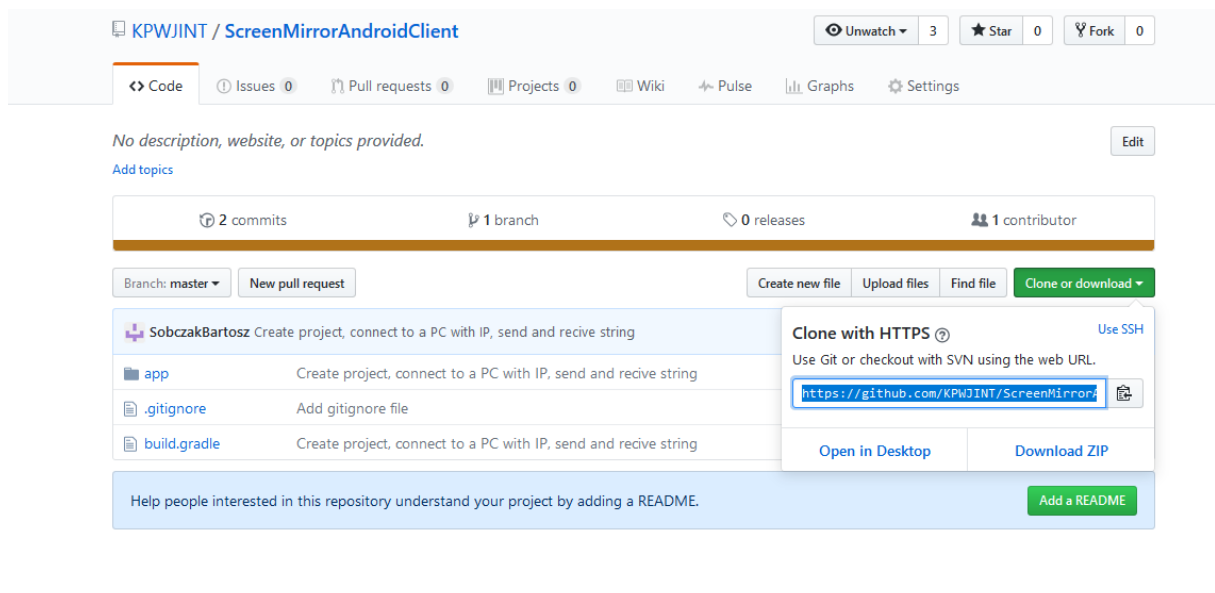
KPWJINT / ScreenMirrorAndroidClient

Unwatch 3 Star 0 Fork 0

<> Code Issues 0 Pull requests 0 Projects 0 Wiki Pulse Graphs Settings

No description, website, or topics provided.

Edit

Add topics

2 commits 1 branch 0 releases 1 contributor

Branch: master New pull request

Create new file Upload files Find file Clone or download

SobczakBartosz Create project, connect to a PC with IP, send and recive string

| | |
|---|---|
| app | Create project, connect to a PC with IP, send and recive string |
| .gitignore | Add gitignore file |
| build.gradle | Create project, connect to a PC with IP, send and recive string |

Clone with HTTPS

Use SSH

Use Git or checkout with SVN using the web URL.

https://github.com/KPWJINT/ScreenMirrorA

Open in Desktop Download ZIP

Help people interested in this repository understand your project by adding a README.

Add a README